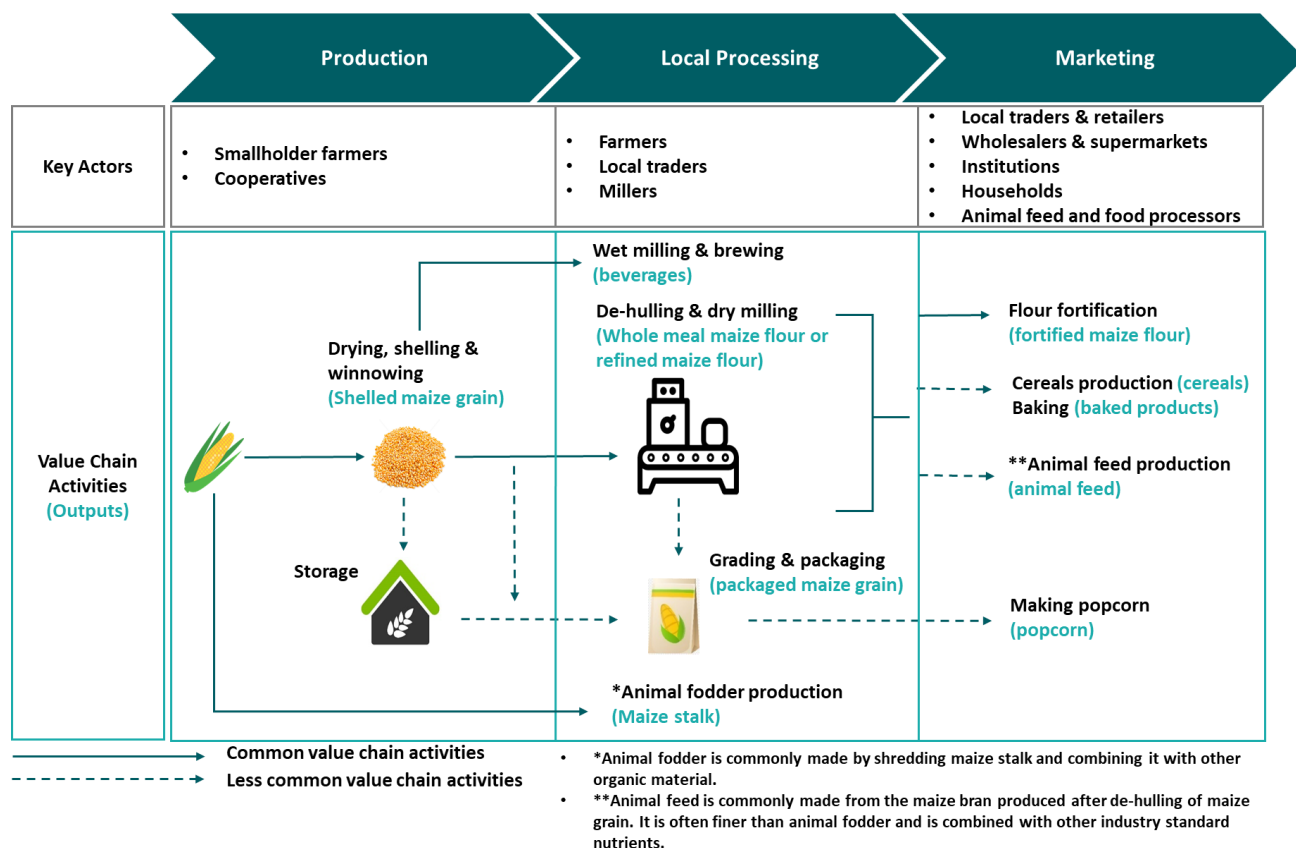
Production

Local Processing

Marketing

Key Actors

- Smallholder farmers
- Cooperatives

- Farmers
- Local traders
- Millers

- Local traders & retailers
- Wholesalers & supermarkets
- Institutions
- Households
- Animal feed and food processors

Value Chain Activities (Outputs)

Wet milling & brewing (beverages)

De-hulling & dry milling (Whole meal maize flour or refined maize flour)

Drying, shelling & winnowing (Shelled maize grain)

Storage

Grading & packaging (packaged maize grain)

*Animal fodder production (Maize stalk)

Flour fortification (fortified maize flour)

Cereals production (cereals)
Baking (baked products)

**Animal feed production (animal feed)

Making popcorn (popcorn)

Common value chain activities
Less common value chain activities

- *Animal fodder is commonly made by shredding maize stalk and combining it with other organic material.
- **Animal feed is commonly made from the maize bran produced after de-hulling of maize grain. It is often finer than animal fodder and is combined with other industry standard nutrients.